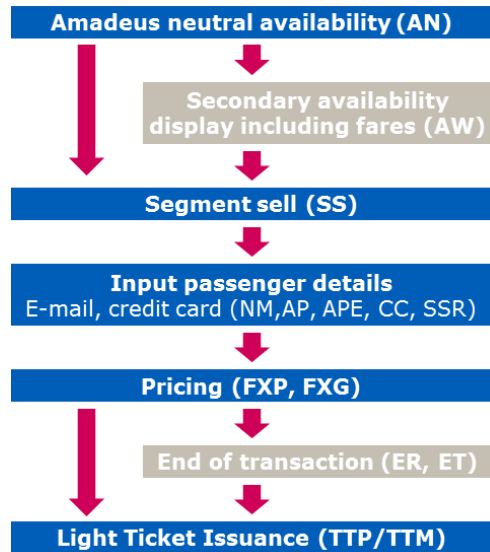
Amadeus neutral availability (AN)

Secondary availability display including fares (AW)

Segment sell (SS)

Input passenger details
E-mail, credit card (NM,AP, APE, CC, SSR)

Pricing (FXP, FXG)

End of transaction (ER, ET)

Light Ticket Issuance (TTP/TTM)